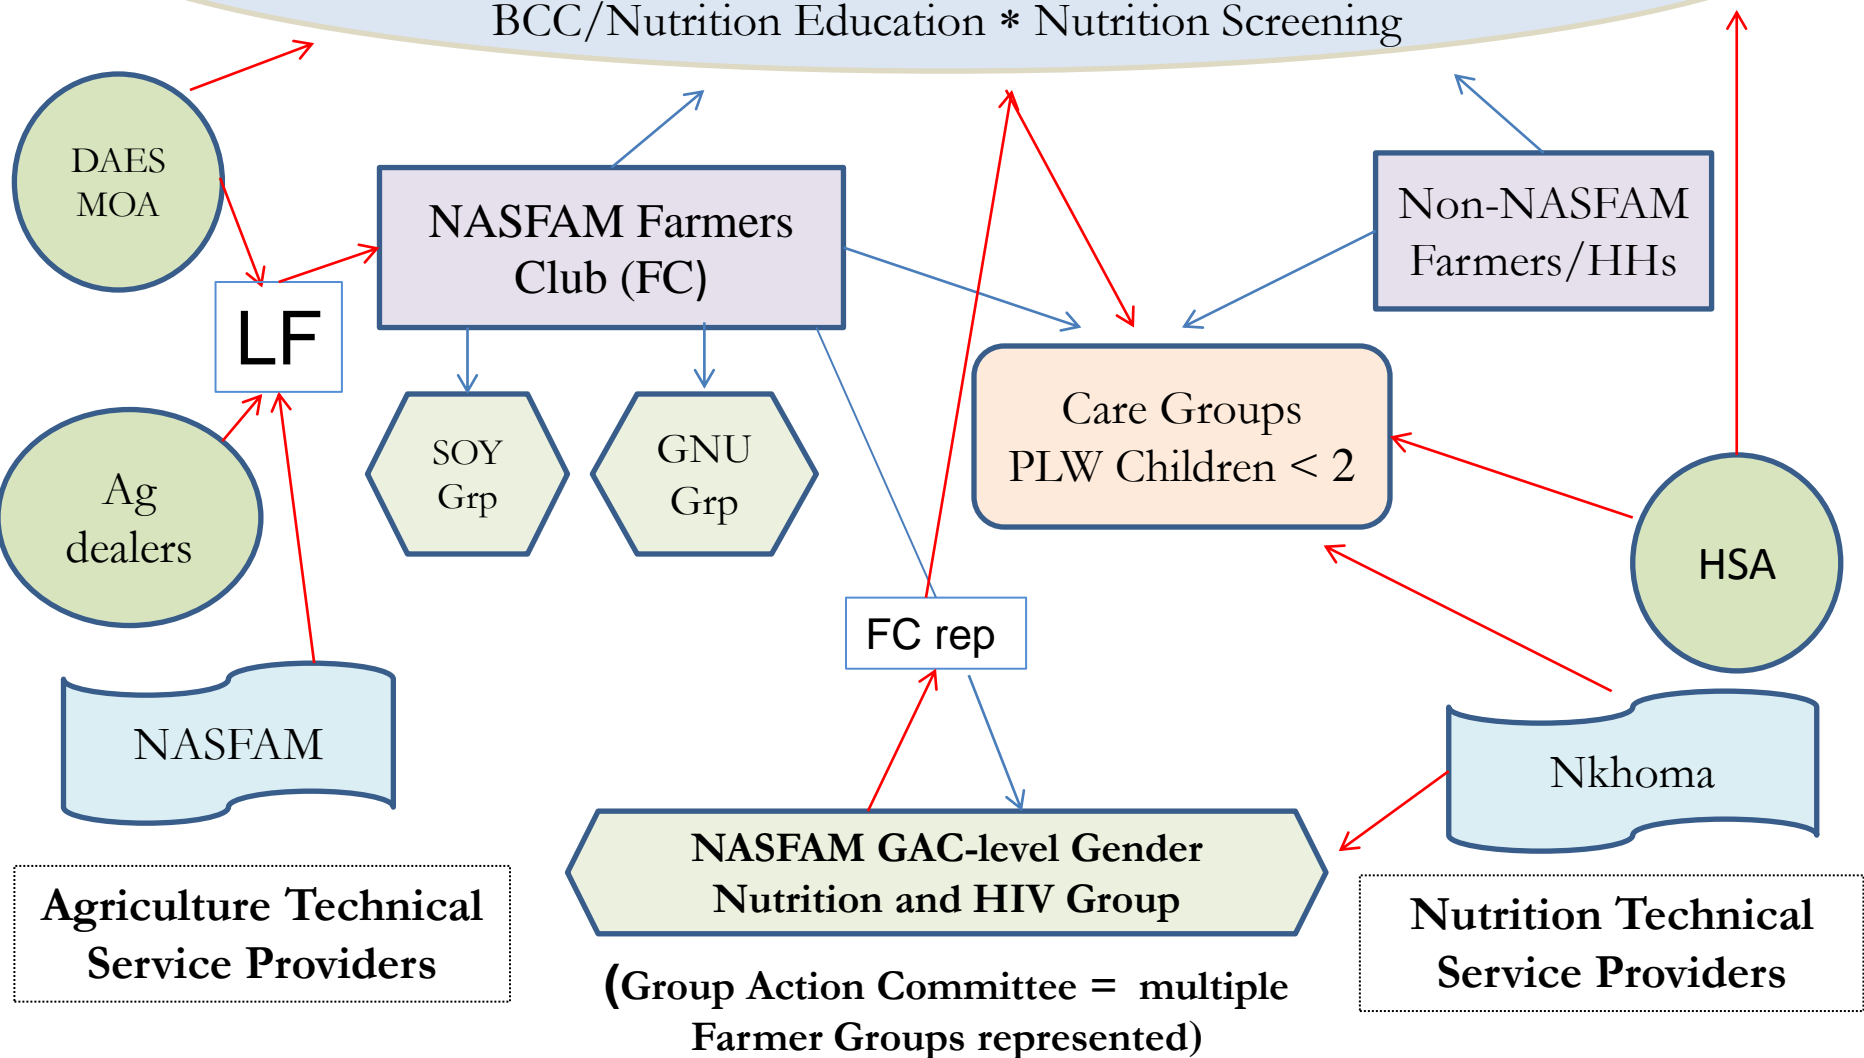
BCC/Nutrition Education * Nutrition Screening

DAES
MOA

NASFAM Farmers Club (FC)

Non-NASFAM Farmers/HHs

LF

SOY Grp

GNU Grp

Care Groups
PLW Children < 2

Ag dealers

HSA

FC rep

NASFAM

Nkhoma

NASFAM GAC-level Gender Nutrition and HIV Group

Agriculture Technical Service Providers

(Group Action Committee = multiple Farmer Groups represented)

Nutrition Technical Service Providers